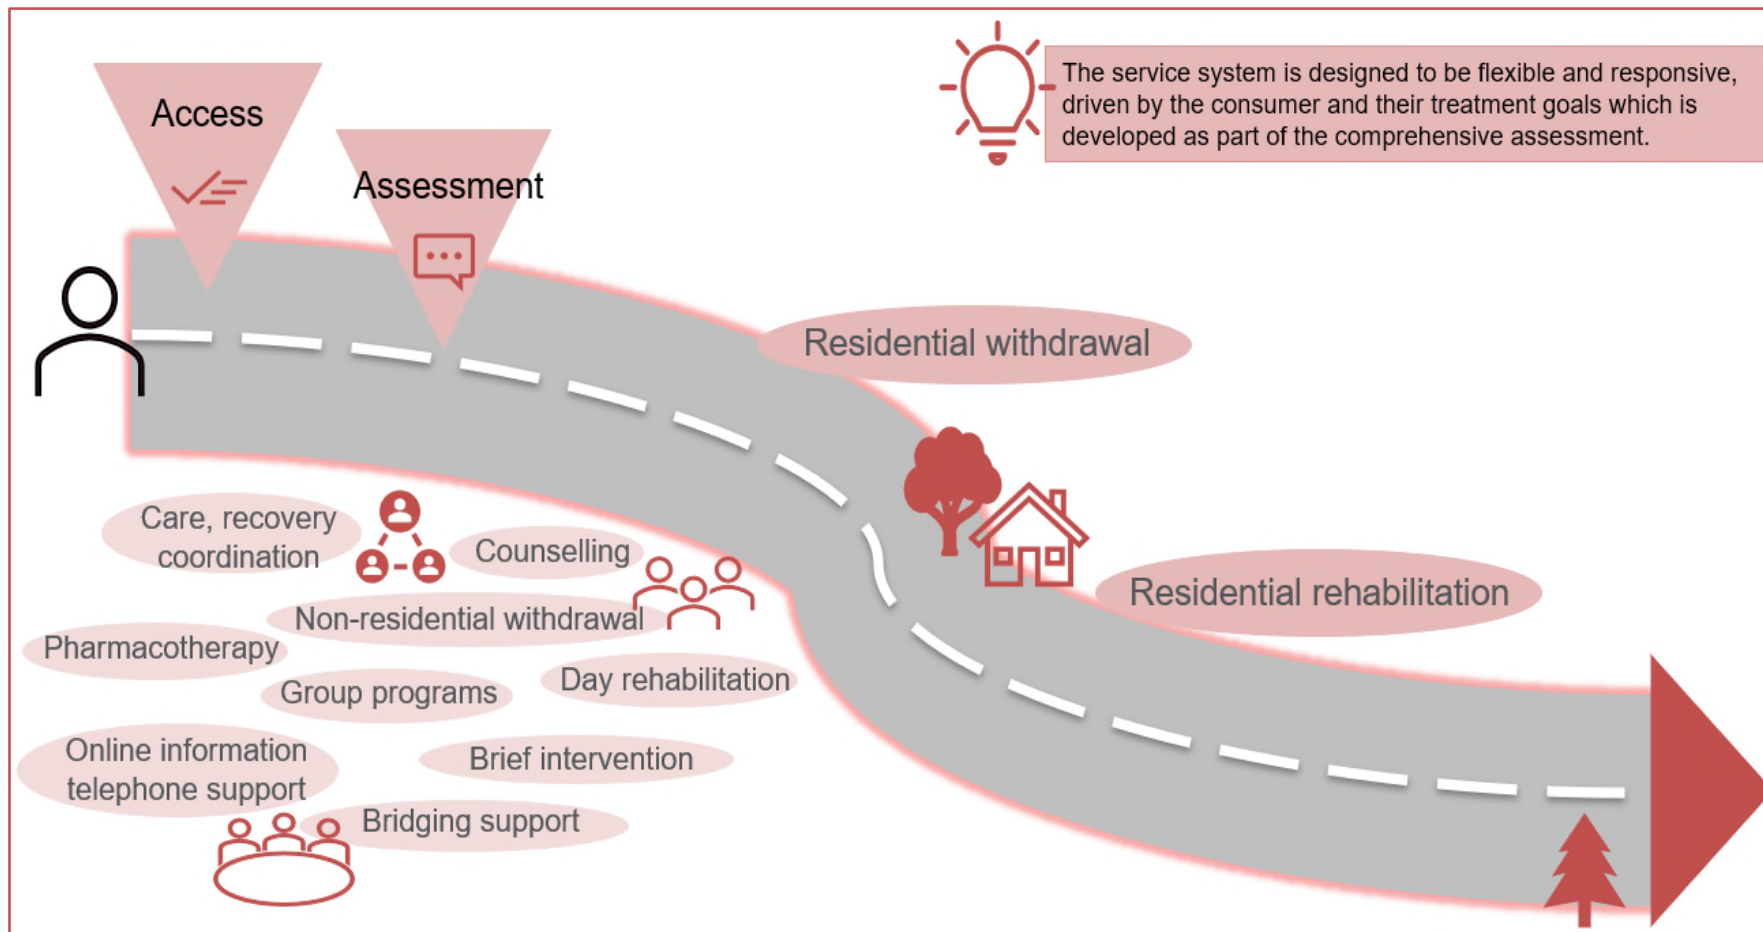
The service system is designed to be flexible and responsive, driven by the consumer and their treatment goals which is developed as part of the comprehensive assessment.

Access

Assessment

Residential withdrawal

Residential rehabilitation

Care, recovery coordination

Counselling

Non-residential withdrawal

Pharmacotherapy

Group programs

Day rehabilitation

Online information telephone support

Brief intervention

Bridging support